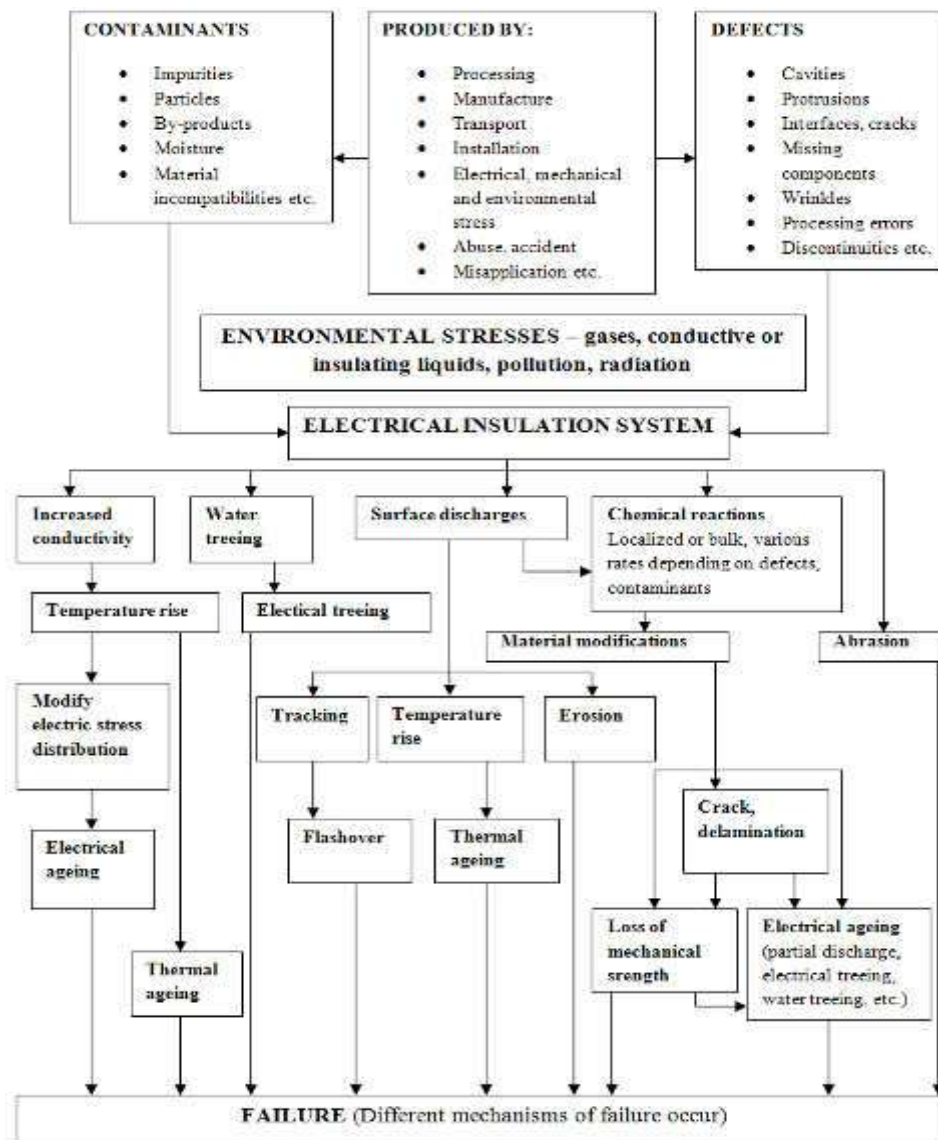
CONTAMINANTS

- Impurities
- Particles
- By-products
- Moisture
- Material incompatibilities etc.

PRODUCED BY:

- Processing
- Manufacture
- Transport
- Installation
- Electrical, mechanical and environmental stress
- Abuse, accident
- Misapplication etc.

DEFECTS

- Cavities
- Protrusions
- Interfaces, cracks
- Missing components
- Wrinkles
- Processing errors
- Discontinuities etc.

ENVIRONMENTAL STRESSES – gases, conductive or insulating liquids, pollution, radiation

ELECTRICAL INSULATION SYSTEM

Increased conductivity

Water treeing

Surface discharges

Chemical reactions Localized or bulk, various rates depending on defects, contaminants

Temperature rise

Electical treeing

Material modifications

Abrasion

Modify electric stress distribution

Tracking

Temperature rise

Erosion

Electrical ageing

Flashover

Thermal ageing

Crack, delamination

Thermal ageing

Loss of mechanical strength

Electrical ageing (partial discharge, electrical treeing, water treeing, etc.)

FAILURE (Different mechanisms of failure occur)